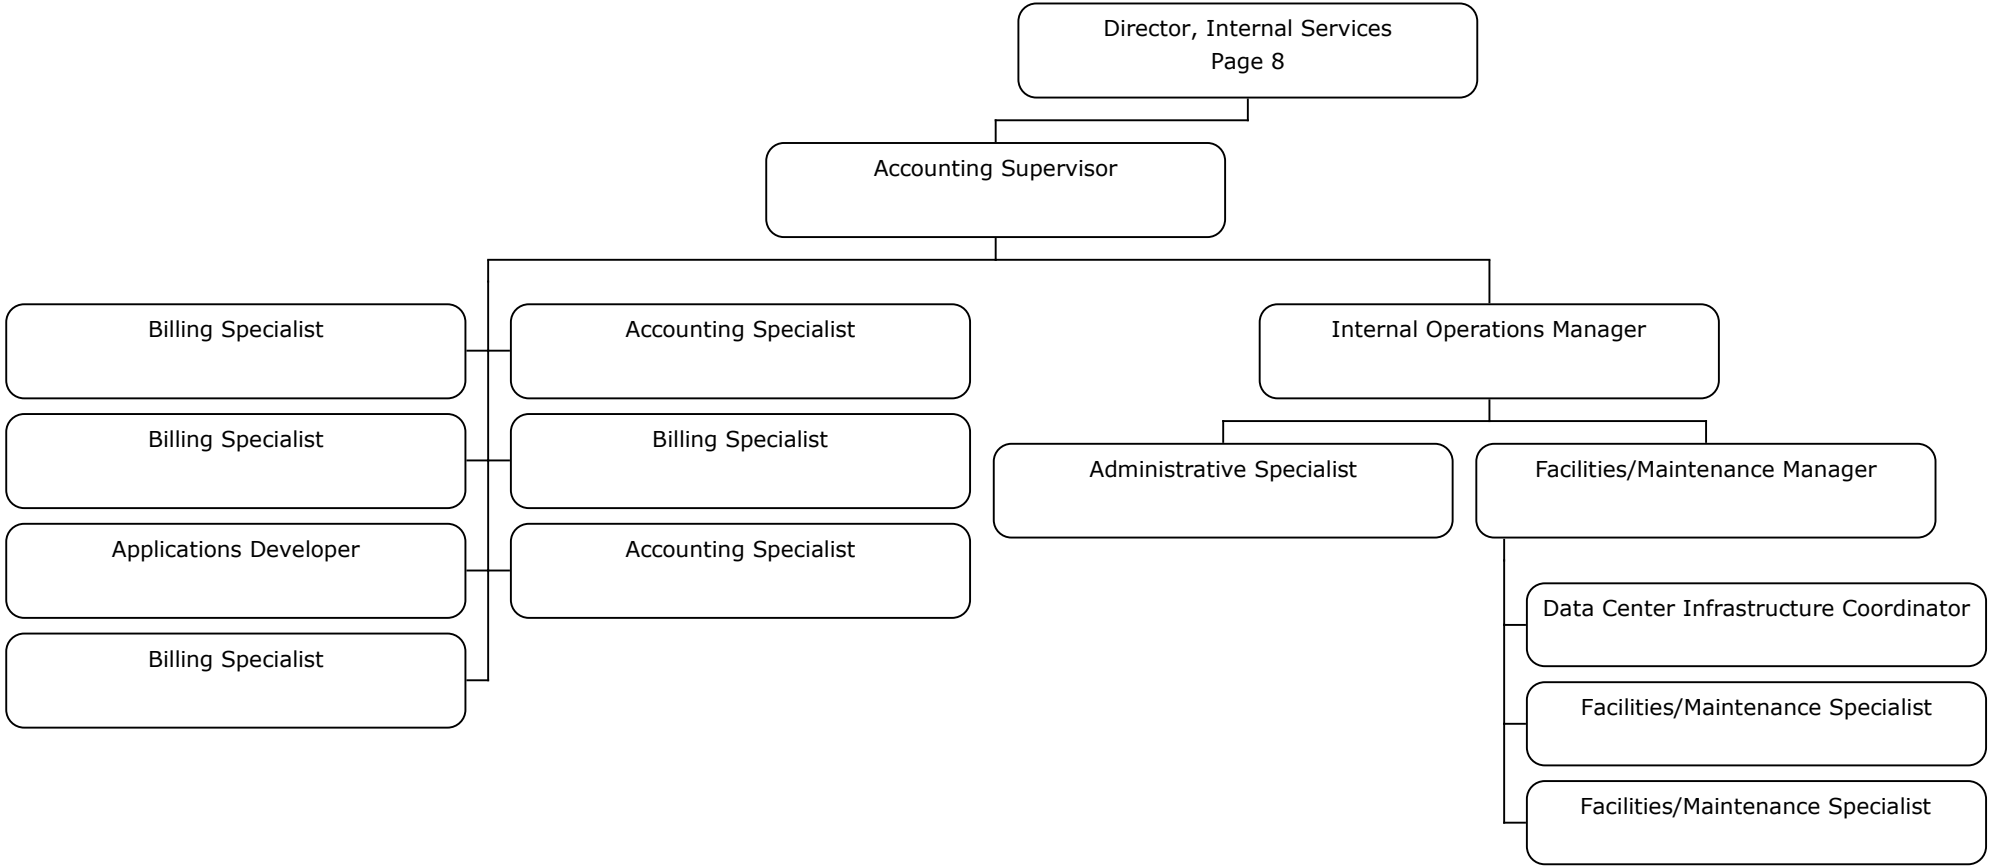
Director, Internal Services
Page 8

Accounting Supervisor

Billing Specialist

Accounting Specialist

Billing Specialist

Billing Specialist

Applications Developer

Accounting Specialist

Billing Specialist

Internal Operations Manager

Administrative Specialist

Facilities/Maintenance Manager

Data Center Infrastructure Coordinator

Facilities/Maintenance Specialist

Facilities/Maintenance Specialist